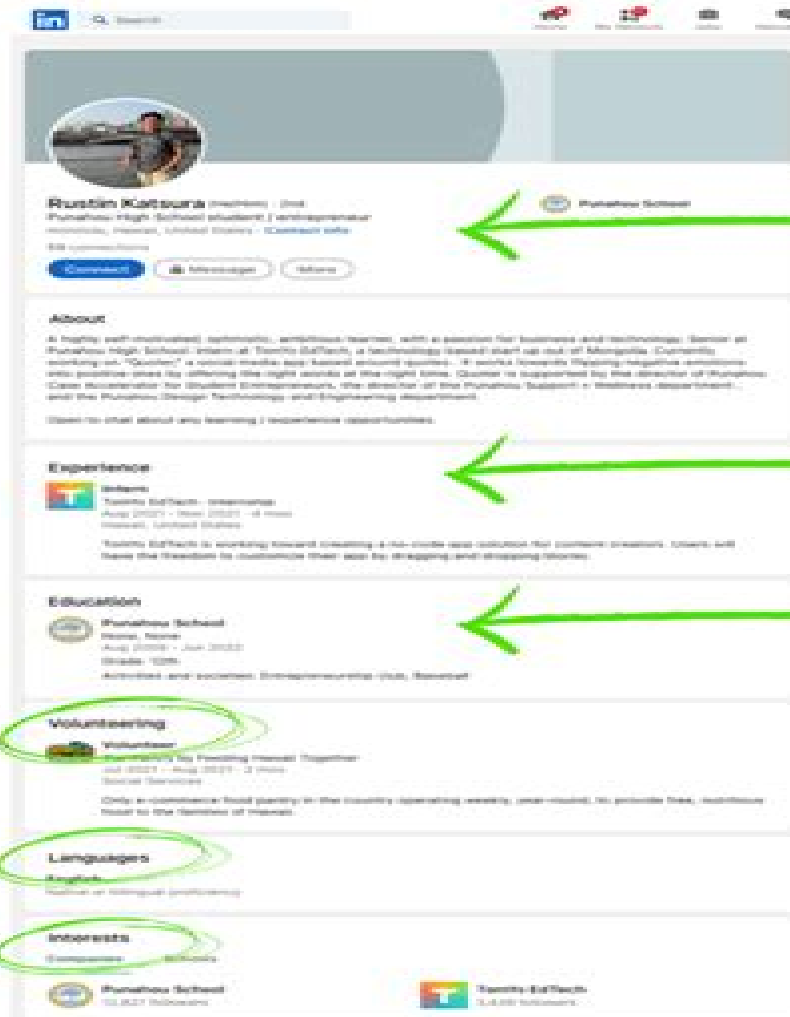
Search

Rustin Katsura (he/him) · 2nd
Punahou High School student / entrepreneur
Honolulu, Hawaii, United States · Contact info
59 connections

Connect Message More

Punahou School

About

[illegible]

Open to chat about any learning / experience opportunities.

Experience

Intern
Tomfo EdTech · Internship
Aug 2021 - Nov 2021 · 4 mos
Hawaii, United States

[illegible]

Education

Punahou School
None, None
Aug 2009 - Jun 2022
Grade: 12th
Activities and societies: Entrepreneurship club, Baseball

Volunteering

Volunteer
Partners for Feeding Hawaii Together
Jul 2021 - Aug 2021 · 2 mos
Social Services

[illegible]

Languages

English
Native or bilingual proficiency

Interests

Companies Schools

Punahou School
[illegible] followers

Tomfo EdTech
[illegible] followers